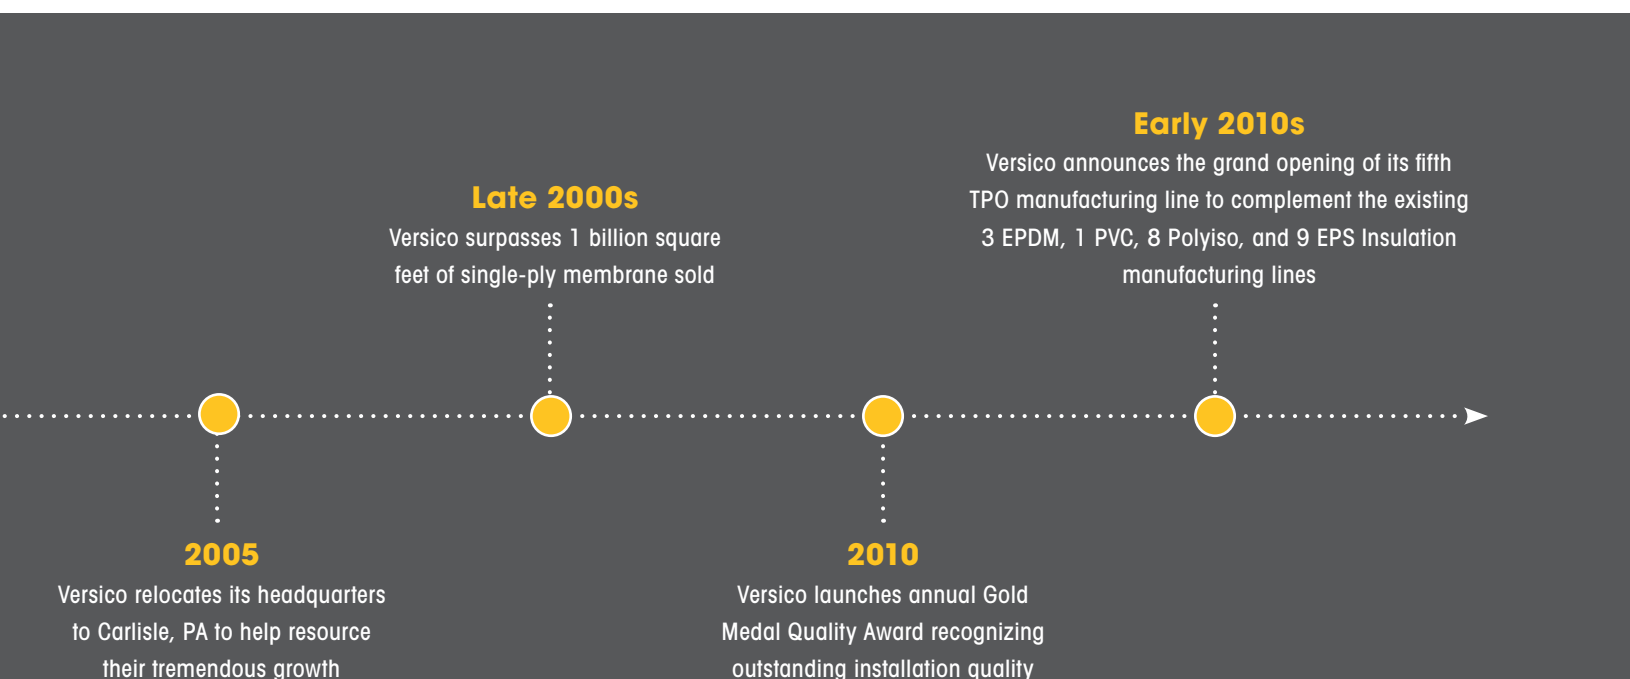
Early 2010s
Versico announces the grand opening of its fifth TPO manufacturing line to complement the existing 3 EPDM, 1 PVC, 8 Polyiso, and 9 EPS Insulation manufacturing lines

Late 2000s
Versico surpasses 1 billion square feet of single-ply membrane sold

2005
Versico relocates its headquarters to Carlisle, PA to help resource their tremendous growth

2010
Versico launches annual Gold Medal Quality Award recognizing outstanding installation quality